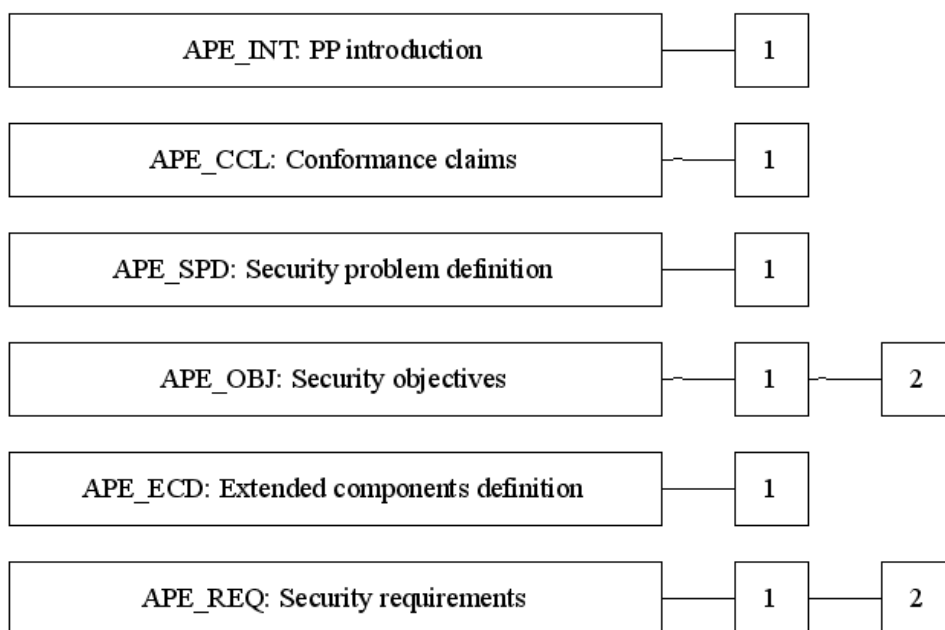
APE_INT: PP introduction

1

APE_CCL: Conformance claims

1

APE_SPD: Security problem definition

1

APE_OBJ: Security objectives

1

2

APE_ECD: Extended components definition

1

APE_REQ: Security requirements

1

2